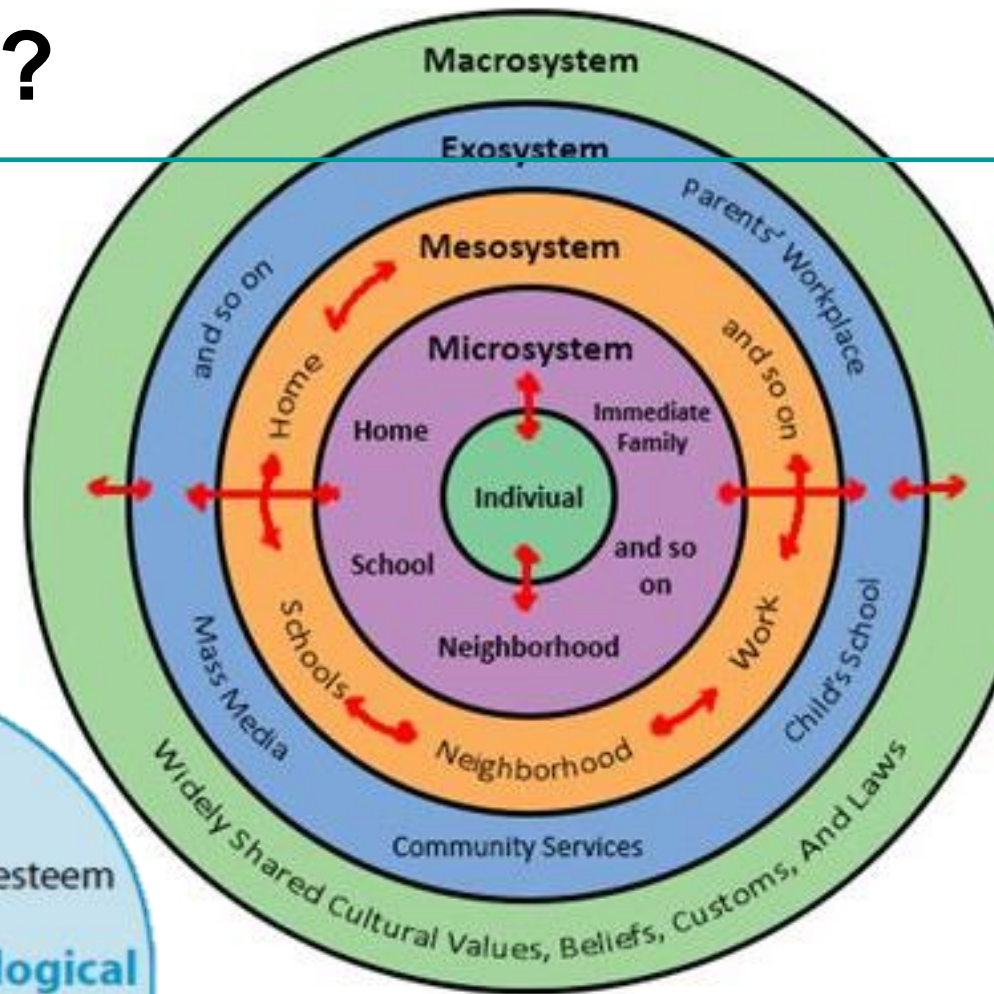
?

Macrosystem

Exosystem

Parents' Workplace

and so on

Mesosystem

and so on

Home

Microsystem

Home

Immediate Family

Indiviual

School

and so on

Neighborhood

Schools

Work

Neighborhood

Mass Media

Child's School

Community Services

Widely Shared Cultural Values, Beliefs, Customs, And Laws

esteem

logical